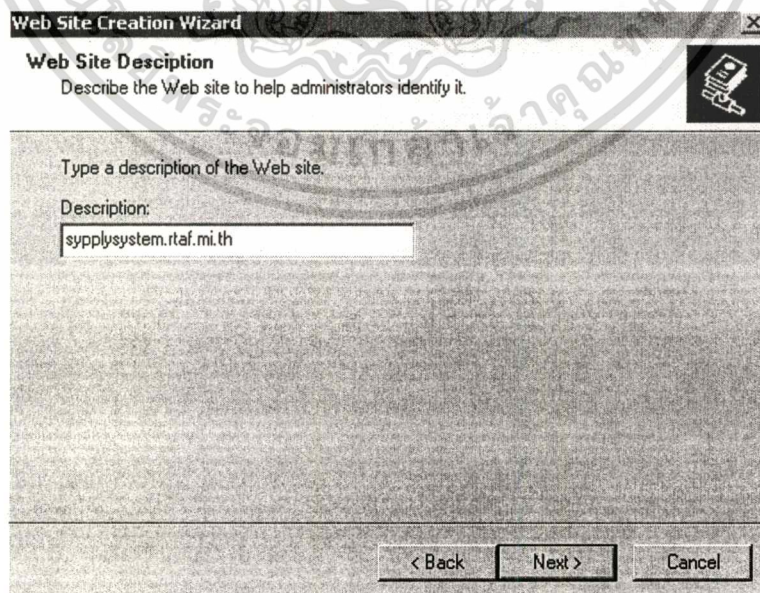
Web Site Creation Wizard

Web Site Desciption
Describe the Web site to help administrators identify it.

Type a description of the Web site.

Description:

sypplysystem.rtaf.mi.th

< Back

Next >

Cancel